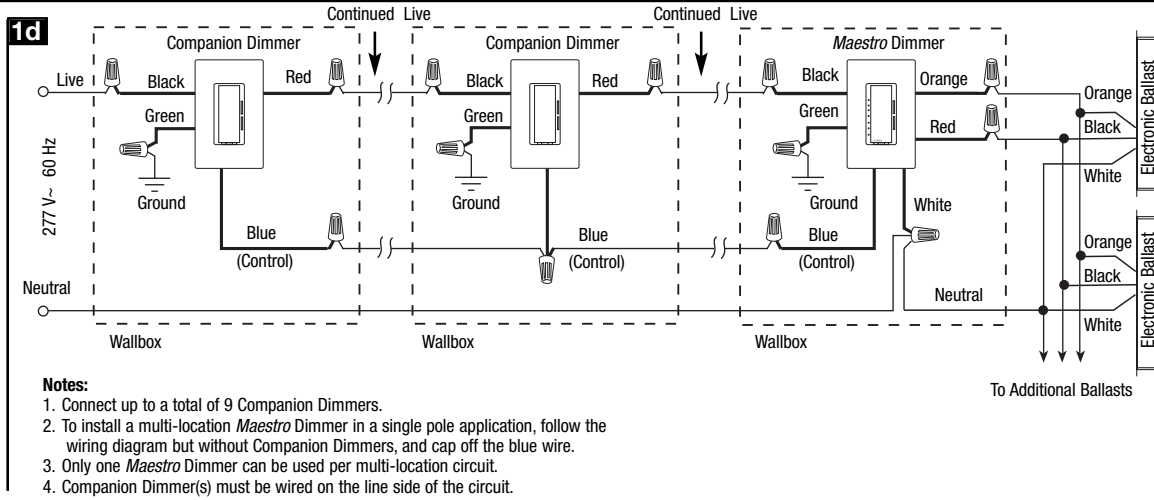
1d

Continued Live

Continued Live

Companion Dimmer

Companion Dimmer

Maestro Dimmer

Live

Black

Red

Black

Red

Black

Orange

Green

Green

Green

Red

277 V~ 60 Hz

Ground

Ground

Ground

White

Blue

(Control)

Blue

(Control)

Blue

(Control)

Neutral

Neutral

Wallbox

Wallbox

Wallbox

Orange

Black

White

Electronic Ballast

Orange

Black

White

Electronic Ballast

To Additional Ballasts

Notes:
1. Connect up to a total of 9 Companion Dimmers.
2. To install a multi-location Maestro Dimmer in a single pole application, follow the wiring diagram but without Companion Dimmers, and cap off the blue wire.
3. Only one Maestro Dimmer can be used per multi-location circuit.
4. Companion Dimmer(s) must be wired on the line side of the circuit.